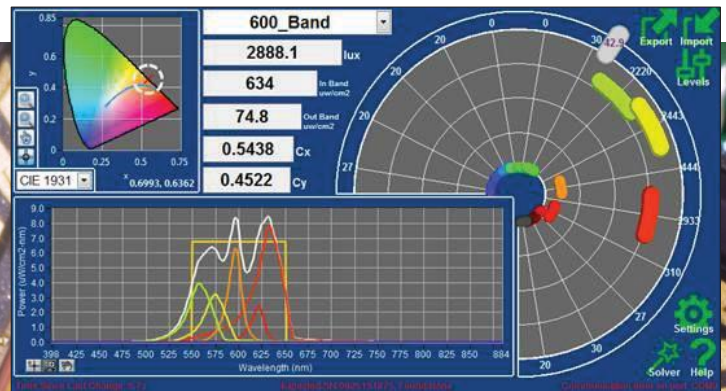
0.85
y
0.5
0.25
0
0
0.25
0.5
0.75
x
0.6993, 0.6362
CIE 1931

600_Band
2888.1 lux
634 In Band uw/cm2
74.8 Out Band uw/cm2
0.5438 Cx
0.4522 Cy

20
30
20
42.9
2220
20
2443
27
444
2937
27
310
20
30

Export
Import
Levels
Settings
Solver
Help

Power (uW/cm2-nm)
9.0
8.0
7.0
6.0
5.0
4.0
3.0
2.0
1.0
0.0
398 425 450 475 500 525 550 575 600 625 650 675 700 725 750 775 800 825 850 884
Wavelength (nm)

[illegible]
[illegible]
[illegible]